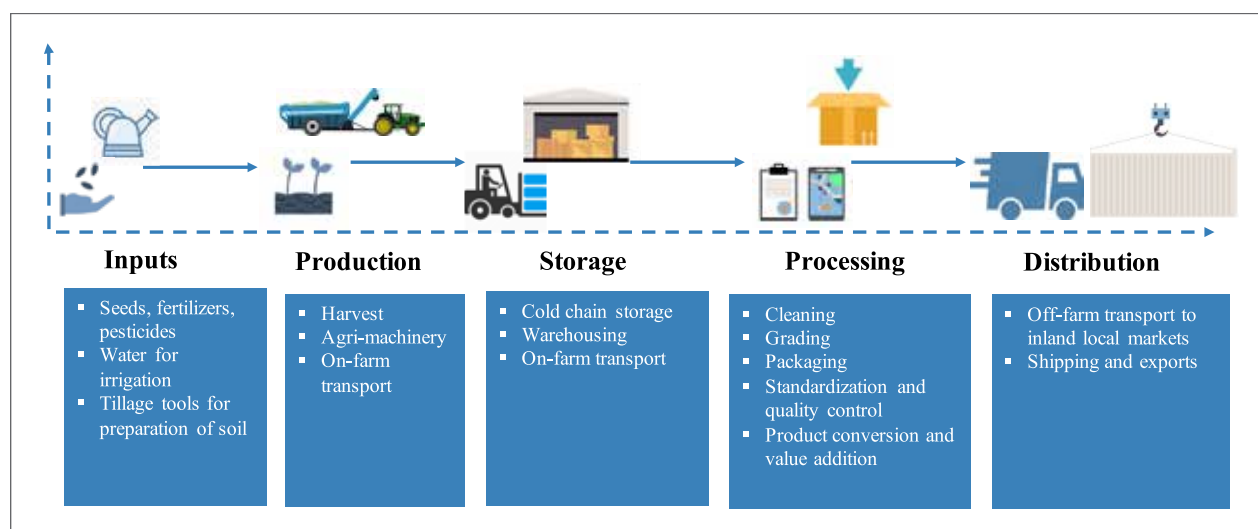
Inputs

- Seeds, fertilizers, pesticides
- Water for irrigation
- Tillage tools for preparation of soil

Production

- Harvest
- Agri-machinery
- On-farm transport

Storage

- Cold chain storage
- Warehousing
- On-farm transport

Processing

- Cleaning
- Grading
- Packaging
- Standardization and quality control
- Product conversion and value addition

Distribution

- Off-farm transport to inland local markets
- Shipping and exports